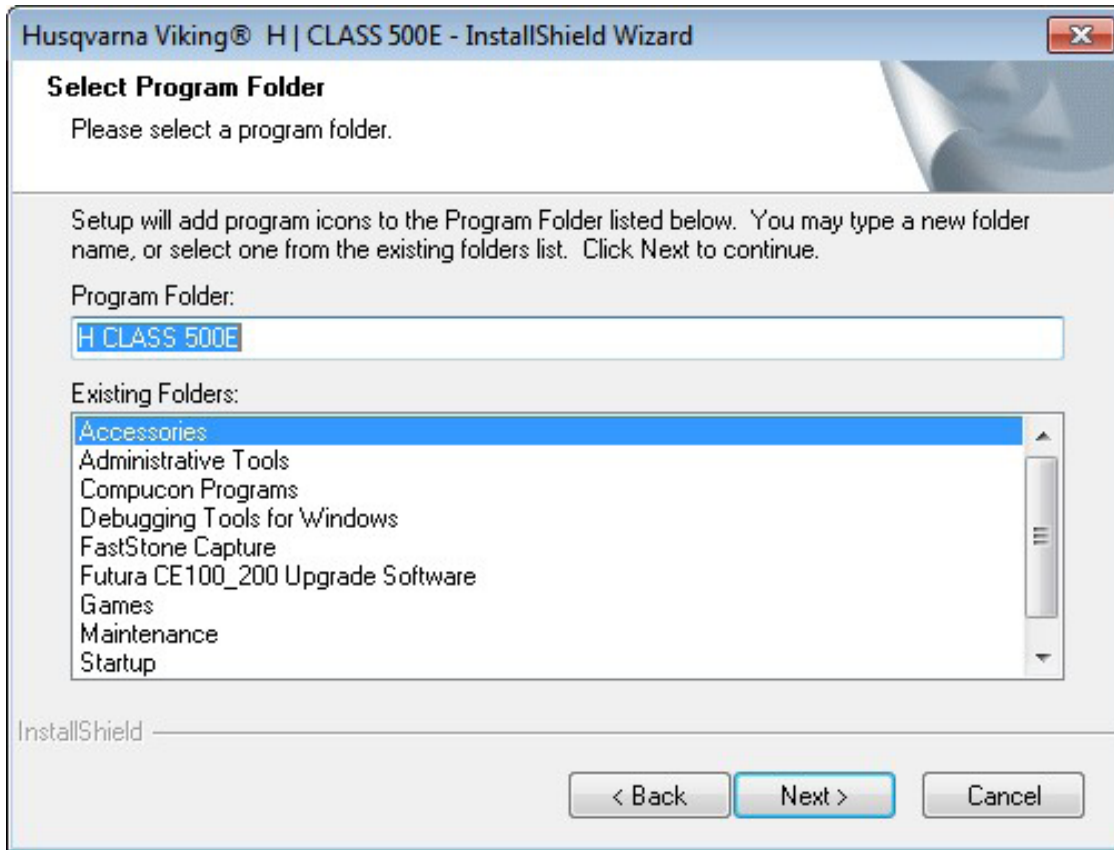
Husqvarna Viking® H | CLASS 500E - InstallShield Wizard

Select Program Folder

Please select a program folder.

Setup will add program icons to the Program Folder listed below. You may type a new folder name, or select one from the existing folders list. Click Next to continue.

Program Folder:

H CLASS 500E

Existing Folders:

Accessories
Administrative Tools
Compucon Programs
Debugging Tools for Windows
FastStone Capture
Futura CE100_200 Upgrade Software
Games
Maintenance
Startup

InstallShield

< Back

Next >

Cancel